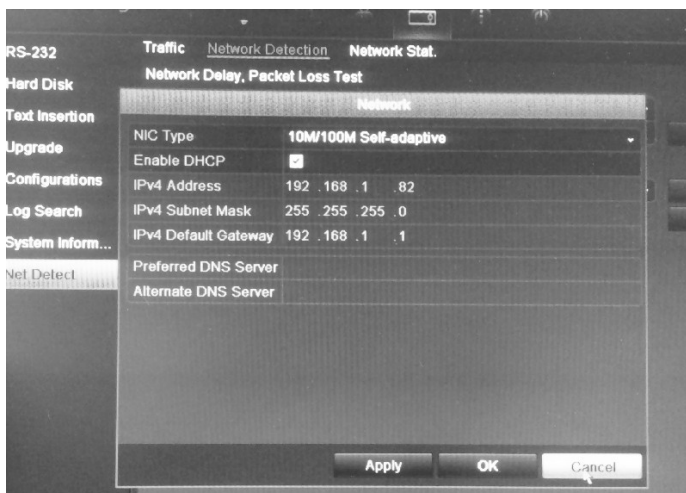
RS-232
Hard Disk
Text Insertion
Upgrade
Configurations
Log Search
System Inform...
Net Detect

Traffic Network Detection Network Stat.

Network Delay, Packet Loss Test

Network

| NIC Type | 10M/100M Self-adaptive |
|---|---|
| Enable DHCP | ✓ |
| IPv4 Address | 192 .168 .1 .82 |
| IPv4 Subnet Mask | 255 .255 .255 .0 |
| IPv4 Default Gateway | 192 .168 .1 .1 |
| Preferred DNS Server | |
| Alternate DNS Server | |

Apply OK Cancel